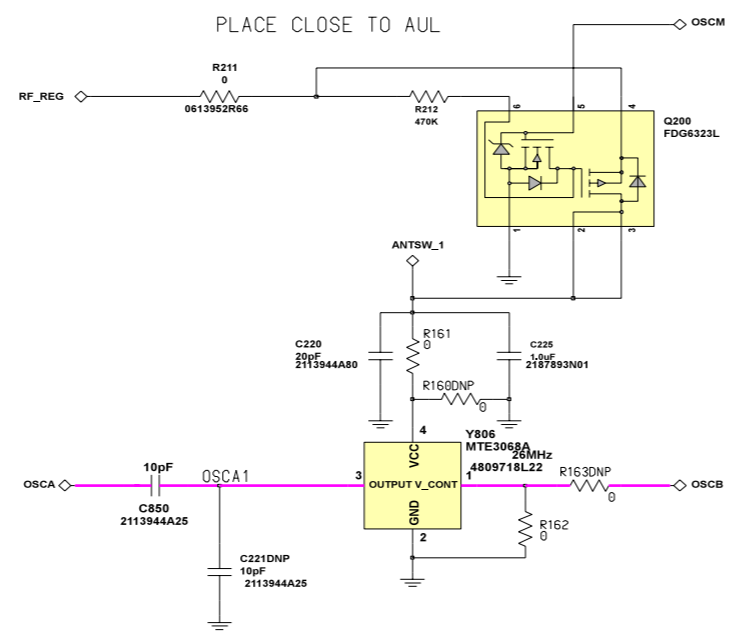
PLACE CLOSE TO AUL

OSCM

R211
0
0613952R66

RF_REG

R212
470K

6 5 4

Q200
FDG6323L

1 2 3

ANTSW_1

C220
20pF
2113944A80

R161
0

C225
1.0uF
2187893N01

R160DNP
0

4

Y806
MTE3068A
26MHz
4809718L22

VCC

OSCA

10pF

C850
2113944A25

OSCA1

3

OUTPUT V_CONT

1

R163DNP
0

OSCB

GND

R162
0

2

C221DNP
10pF
2113944A25